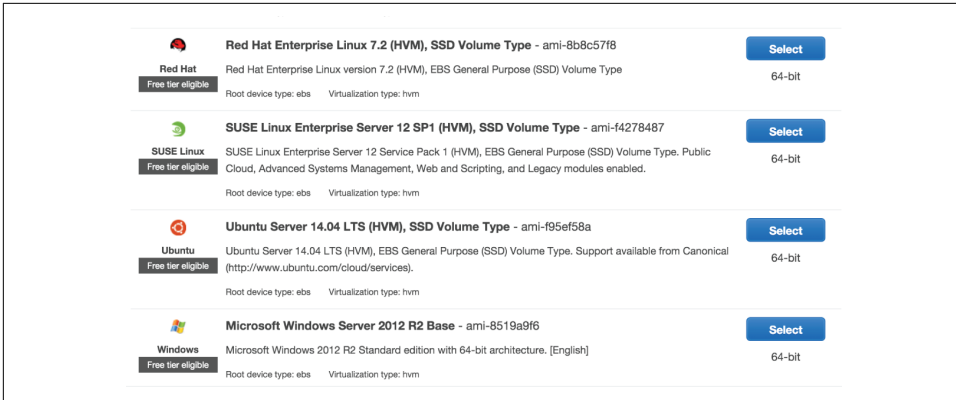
Red Hat
Free tier eligible

Red Hat Enterprise Linux 7.2 (HVM), SSD Volume Type - ami-8b8c57f8

Red Hat Enterprise Linux version 7.2 (HVM), EBS General Purpose (SSD) Volume Type

Root device type: ebs Virtualization type: hvm

Select
64-bit

SUSE Linux
Free tier eligible

SUSE Linux Enterprise Server 12 SP1 (HVM), SSD Volume Type - ami-f4278487

SUSE Linux Enterprise Server 12 Service Pack 1 (HVM), EBS General Purpose (SSD) Volume Type. Public Cloud, Advanced Systems Management, Web and Scripting, and Legacy modules enabled.

Root device type: ebs Virtualization type: hvm

Select
64-bit

Ubuntu
Free tier eligible

Ubuntu Server 14.04 LTS (HVM), SSD Volume Type - ami-f95ef58a

Ubuntu Server 14.04 LTS (HVM), EBS General Purpose (SSD) Volume Type. Support available from Canonical (http://www.ubuntu.com/cloud/services).

Root device type: ebs Virtualization type: hvm

Select
64-bit

Windows
Free tier eligible

Microsoft Windows Server 2012 R2 Base - ami-8519a9f6

Microsoft Windows 2012 R2 Standard edition with 64-bit architecture. [English]

Root device type: ebs Virtualization type: hvm

Select
64-bit